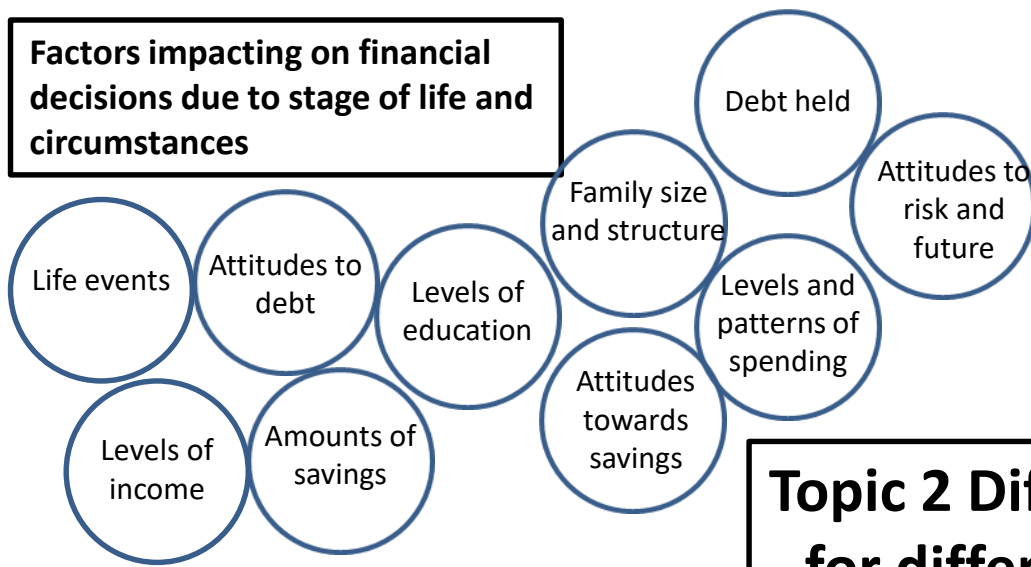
Factors impacting on financial decisions due to stage of life and circumstances

Debt held

Attitudes to risk and future

Family size and structure

Life events

Attitudes to debt

Levels of education

Levels and patterns of spending

Attitudes towards savings

Levels of income

Amounts of savings

Topic 2 Dif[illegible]

for differ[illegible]